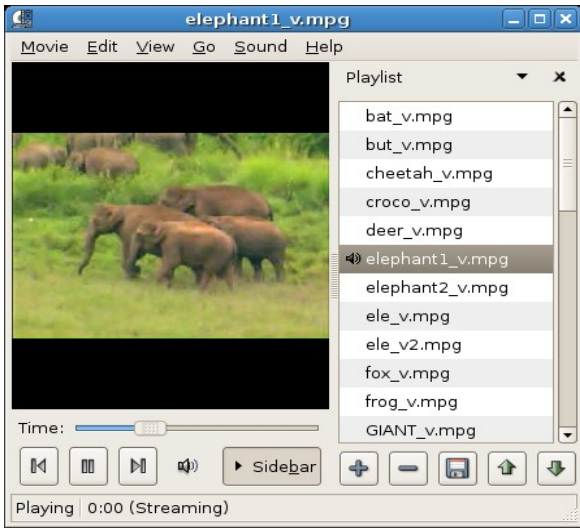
elephant1_v.mpg

Movie Edit View Go Sound Help

Playlist

bat_v.mpg
but_v.mpg
cheetah_v.mpg
croco_v.mpg
deer_v.mpg
elephant1_v.mpg
elephant2_v.mpg
ele_v.mpg
ele_v2.mpg
fox_v.mpg
frog_v.mpg
GIANT_v.mpg

Time:

Sidebar

Playing 0:00 (Streaming)